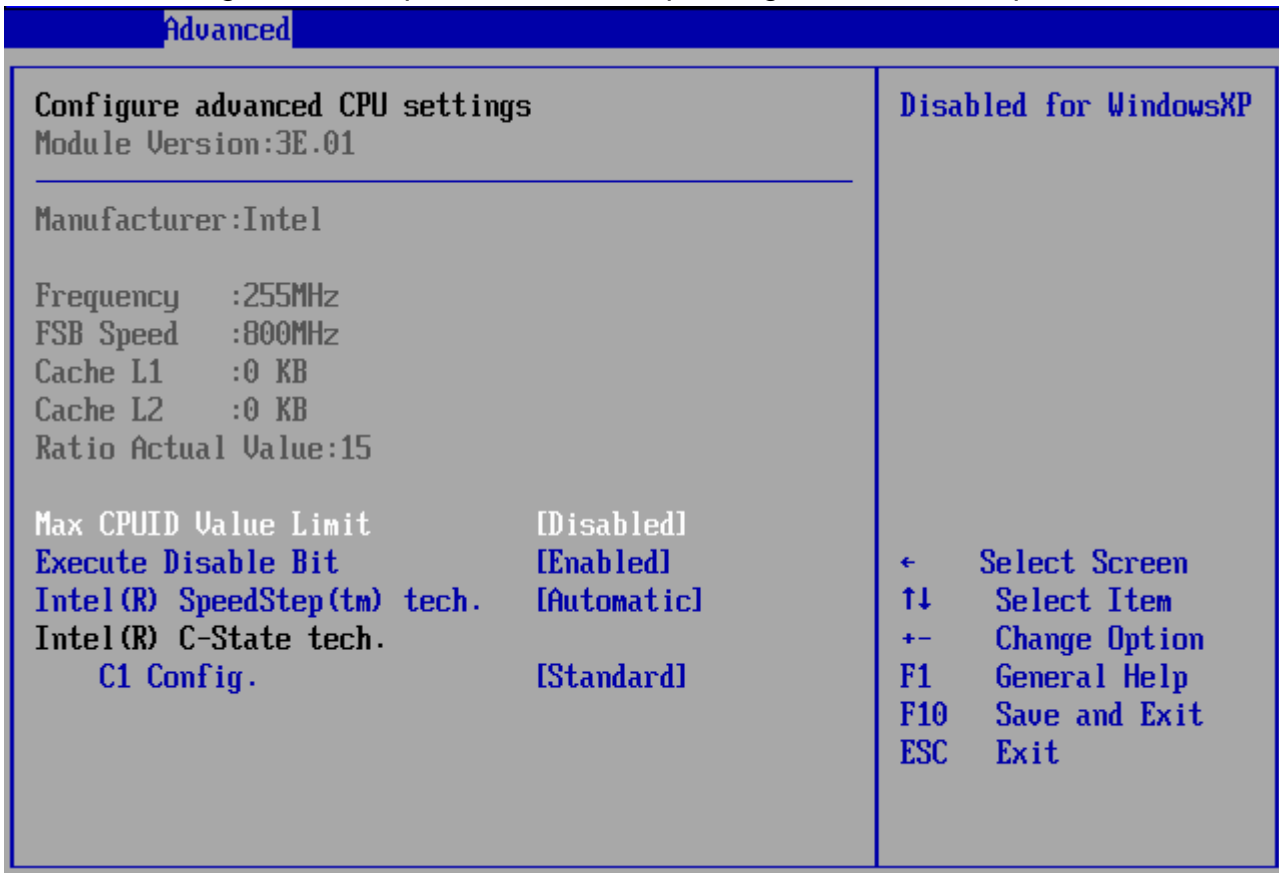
Advanced

Configure advanced CPU settings
Module Version:3E.01

Manufacturer:Intel

Frequency :255MHz
FSB Speed :800MHz
Cache L1 :0 KB
Cache L2 :0 KB
Ratio Actual Value:15

Max CPUID Value Limit [Disabled]
Execute Disable Bit [Enabled]
Intel(R) SpeedStep(tm) tech. [Automatic]
Intel(R) C-State tech.
C1 Config. [Standard]

Disabled for WindowsXP

← Select Screen
↑↓ Select Item
+- Change Option
F1 General Help
F10 Save and Exit
ESC Exit